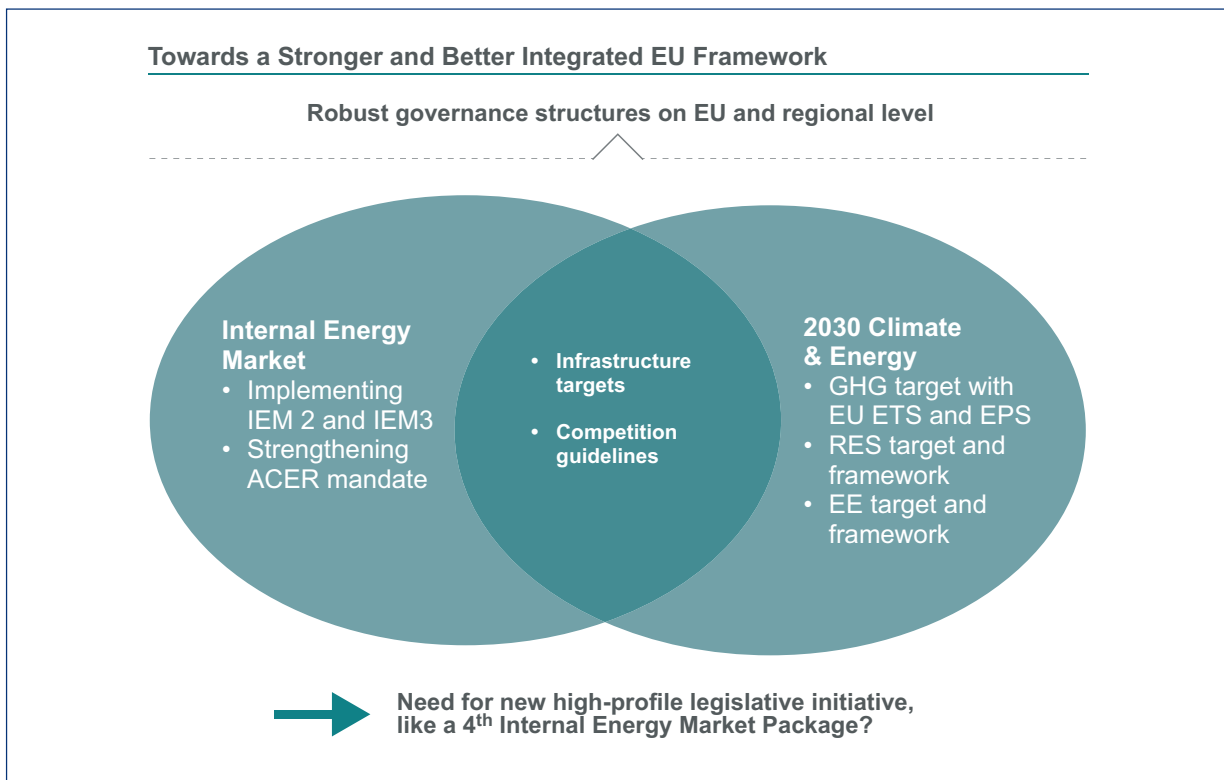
Towards a Stronger and Better Integrated EU Framework

Robust governance structures on EU and regional level

Internal Energy Market
• Implementing IEM 2 and IEM3
• Strengthening ACER mandate

• Infrastructure targets
• Competition guidelines

2030 Climate & Energy
• GHG target with EU ETS and EPS
• RES target and framework
• EE target and framework

Need for new high-profile legislative initiative, like a 4$^{th}$ Internal Energy Market Package?